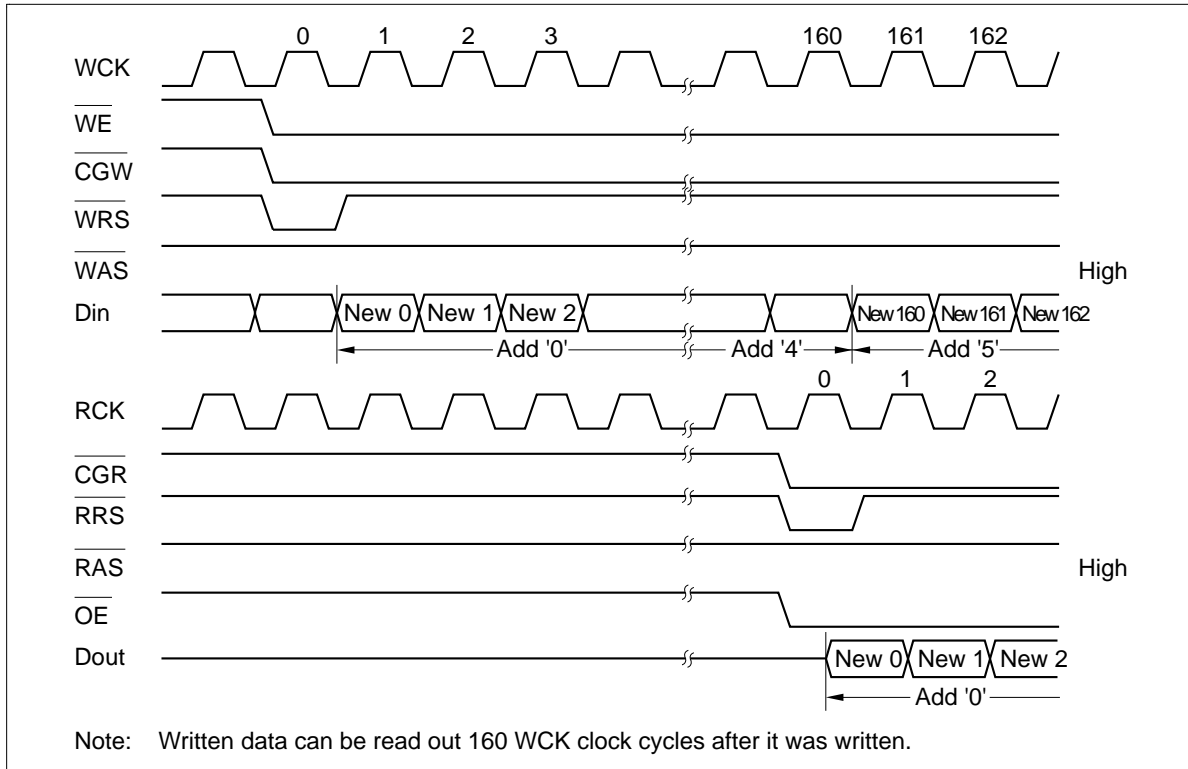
0 1 2 3 160 161 162

WCK

$\overline{WE}$

$\overline{CGW}$

$\overline{WRS}$

$\overline{WAS}$

High

Din

New 0 New 1 New 2 New 160 New 161 New 162

Add '0' Add '4' Add '5'

0 1 2

RCK

$\overline{CGR}$

$\overline{RRS}$

$\overline{RAS}$

High

$\overline{OE}$

Dout

New 0 New 1 New 2

Add '0'

Note: Written data can be read out 160 WCK clock cycles after it was written.